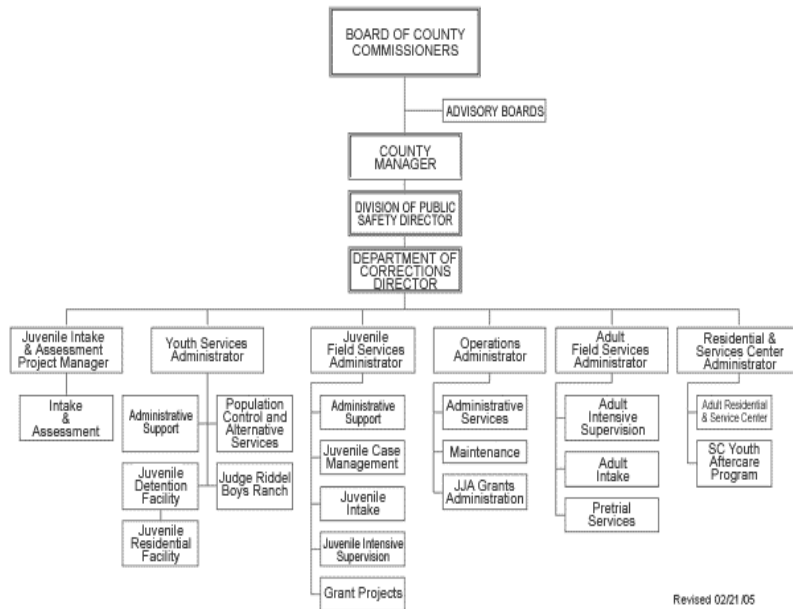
BOARD OF COUNTY COMMISSIONERS

ADVISORY BOARDS

COUNTY MANAGER

DIVISION OF PUBLIC SAFETY DIRECTOR

DEPARTMENT OF CORRECTIONS DIRECTOR

Juvenile Intake & Assessment Project Manager

Intake & Assessment

Youth Services Administrator

Administrative Support

Population Control and Alternative Services

Juvenile Detention Facility

Judge Riddel Boys Ranch

Juvenile Residential Facility

Juvenile Field Services Administrator

Administrative Support

Juvenile Case Management

Juvenile Intake

Juvenile Intensive Supervision

Grant Projects

Operations Administrator

Administrative Services

Maintenance

JJA Grants Administration

Adult Field Services Administrator

Adult Intensive Supervision

Adult Intake

Pretrial Services

Residential & Services Center Administrator

Adult Residential & Service Center

SC Youth Aftercare Program

Revised 02/21/05